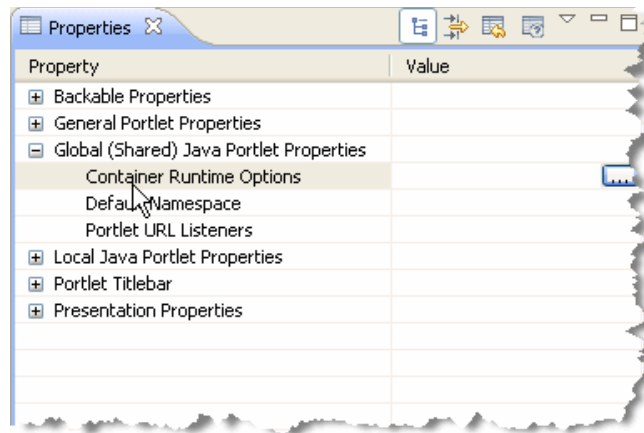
Properties ☒

| Property | Value |
|---|---|
| ⊞ Backable Properties | |
| ⊞ General Portlet Properties | |
| ⊟ Global (Shared) Java Portlet Properties | |
| Container Runtime Options | ... |
| Default Namespace | |
| Portlet URL Listeners | |
| ⊞ Local Java Portlet Properties | |
| ⊞ Portlet Titlebar | |
| ⊞ Presentation Properties | |